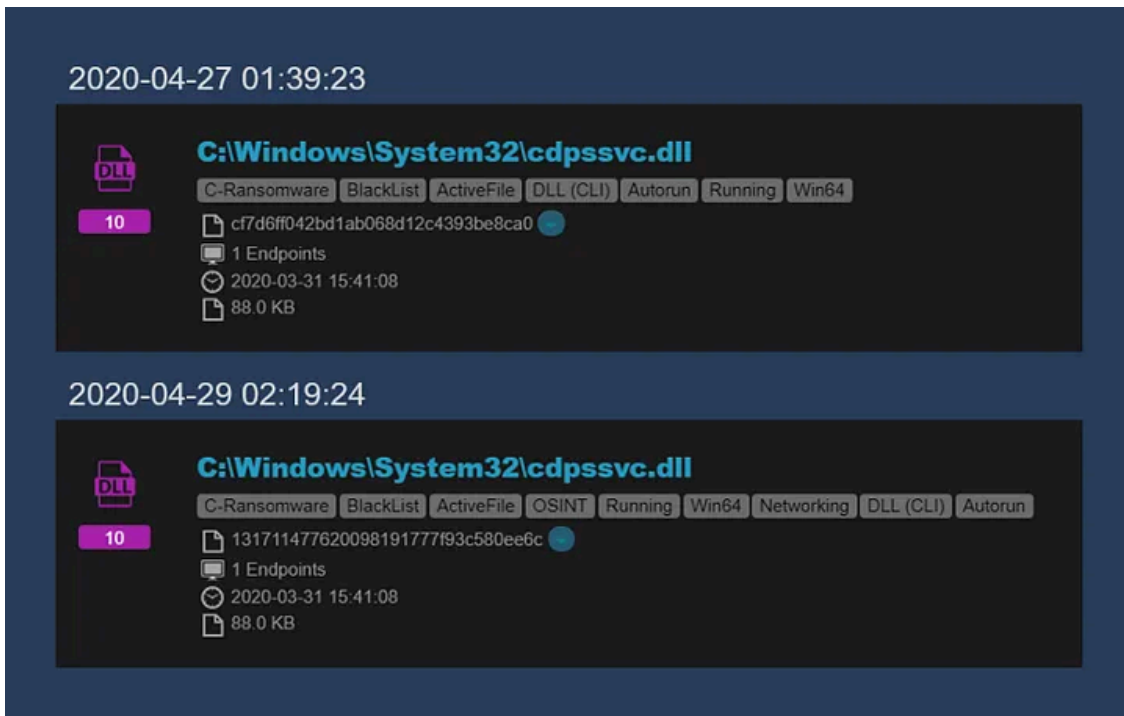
2020-04-27 01:39:23

DLL

10

C:\Windows\System32\cdpssvc.dll

C-Ransomware BlackList ActiveFile DLL (CLI) Autorun Running Win64

cf7d6ff042bd1ab068d12c4393be8ca0

1 Endpoints

2020-03-31 15:41:08

88.0 KB

2020-04-29 02:19:24

DLL

10

C:\Windows\System32\cdpssvc.dll

C-Ransomware BlackList ActiveFile OSINT Running Win64 Networking DLL (CLI) Autorun

1317114776200981917777f93c580ee6c

1 Endpoints

2020-03-31 15:41:08

88.0 KB